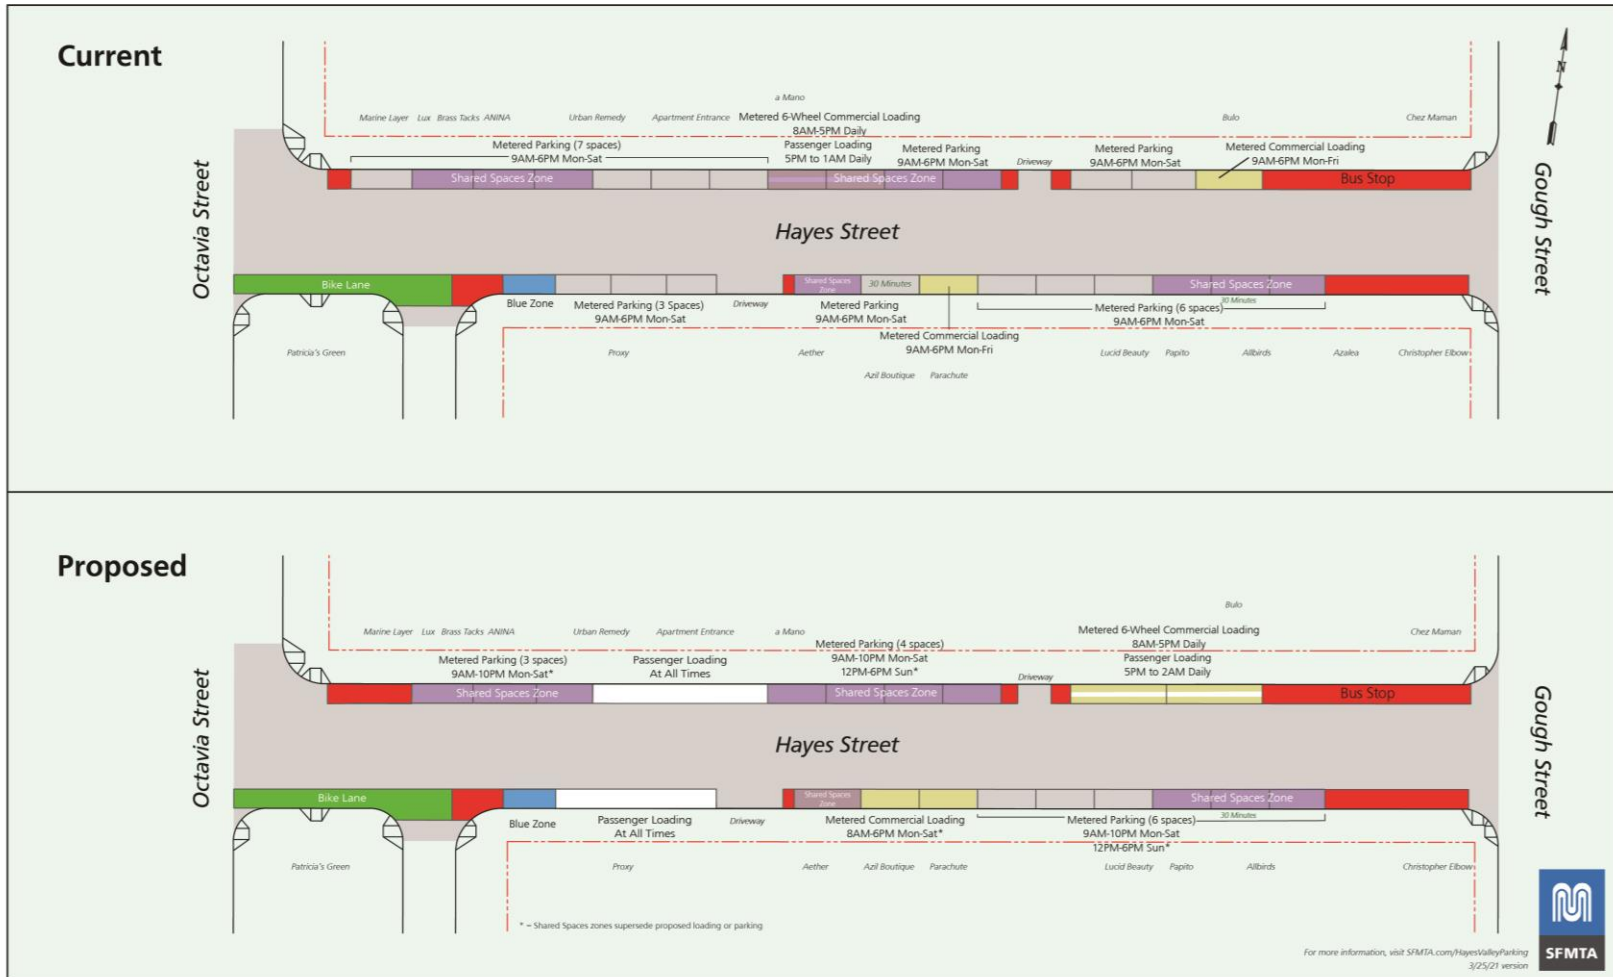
Current

N

Octavia Street

Gough Street

a Mano

Marine Layer Lux Brass Tacks ANINA Urban Remedy Apartment Entrance

Metered 6-Wheel Commercial Loading 8AM-5PM Daily

Bulo

Chez Maman

Metered Parking (7 spaces) 9AM-6PM Mon-Sat

Passenger Loading 5PM to 1AM Daily

Metered Parking 9AM-6PM Mon-Sat

Driveway

Metered Parking 9AM-6PM Mon-Sat

Metered Commercial Loading 9AM-6PM Mon-Fri

Shared Spaces Zone

Shared Spaces Zone

Bus Stop

Hayes Street

Bike Lane

Shared Spaces Zone

30 Minutes

Shared Spaces Zone

30 Minutes

Blue Zone

Metered Parking (3 Spaces) 9AM-6PM Mon-Sat

Driveway

Metered Parking 9AM-6PM Mon-Sat

Metered Parking (6 spaces) 9AM-6PM Mon-Sat

Metered Commercial Loading 9AM-6PM Mon-Fri

Patricia's Green

Proxy

Aether

Lucid Beauty Papito

Allbirds

Azalea

Christopher Elbow

Azil Boutique Parachute

Proposed

Octavia Street

Gough Street

Bulo

Marine Layer Lux Brass Tacks ANINA Urban Remedy Apartment Entrance a Mano

Metered 6-Wheel Commercial Loading 8AM-5PM Daily

Chez Maman

Metered Parking (4 spaces) 9AM-10PM Mon-Sat 12PM-6PM Sun*

Passenger Loading 5PM to 2AM Daily

Metered Parking (3 spaces) 9AM-10PM Mon-Sat*

Passenger Loading At All Times

Driveway

Shared Spaces Zone

Shared Spaces Zone

Bus Stop

Hayes Street

Bike Lane

Shared Spaces Zone

Shared Spaces Zone

30 Minutes

Blue Zone

Passenger Loading At All Times

Driveway

Metered Commercial Loading 8AM-6PM Mon-Sat*

Metered Parking (6 spaces) 9AM-10PM Mon-Sat 12PM-6PM Sun*

Patricia's Green

Proxy

Aether

Azil Boutique

Parachute

Lucid Beauty

Papito

Allbirds

Christopher Elbow

* = Shared Spaces zones supersede proposed loading or parking

For more information, visit SFMTA.com/HayesValleyParking
3/25/21 version

SFMTA